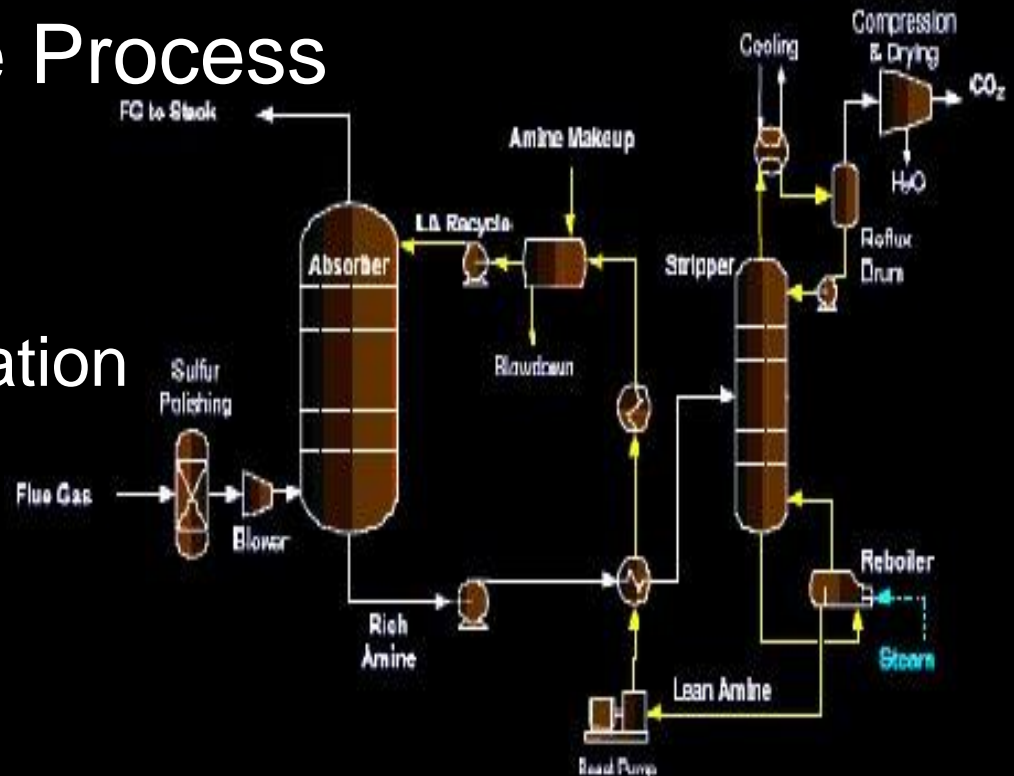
e Process

ation

FG to Stack

Amine Makeup

LA Recycle

Absorber

Blowdown

Sulfur Polishing

Flue Gas

Blower

Rich Amine

Cooling

Compression & Drying

$CO_2$

$H_2O$

Reflux Drum

Stripper

Reboiler

Steam

Lean Amine

Feed Pump